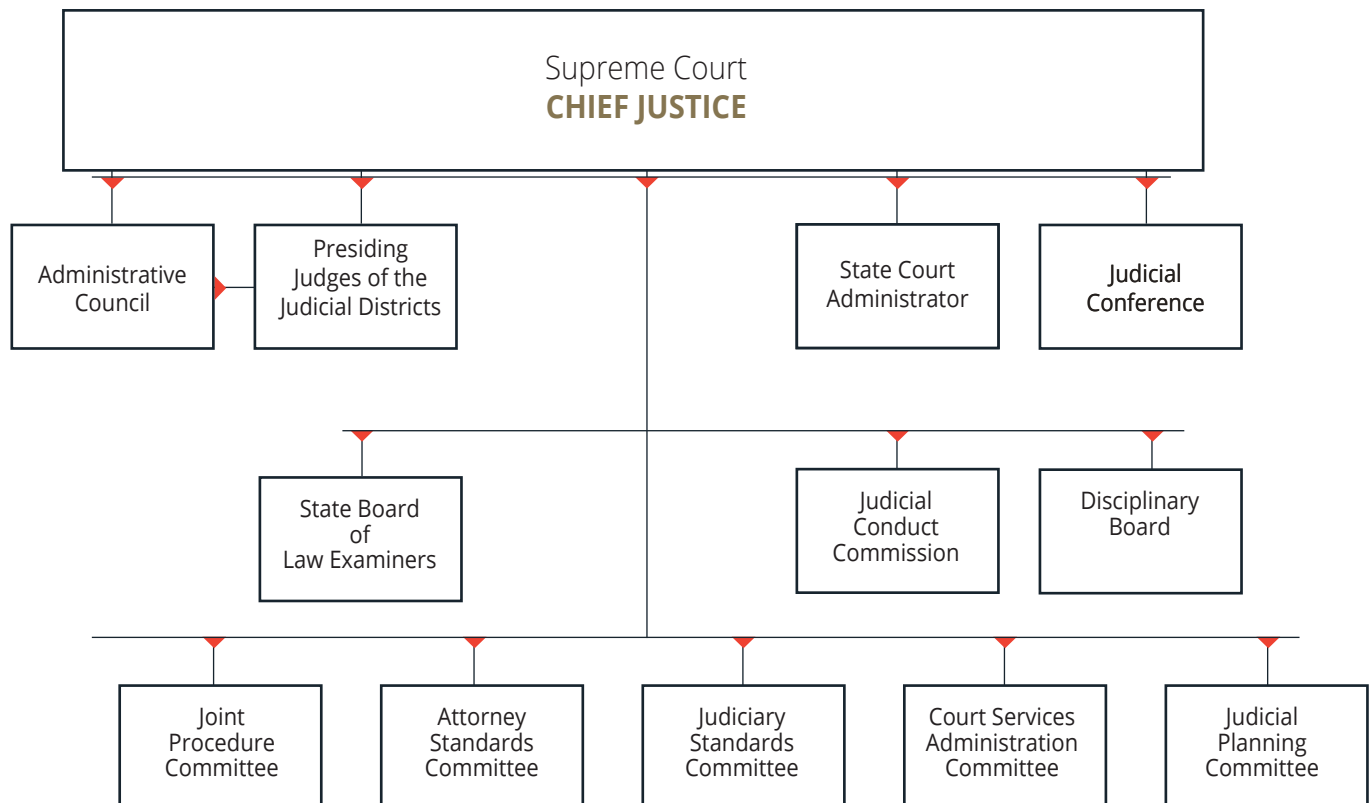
Supreme Court
CHIEF JUSTICE

Administrative Council

Presiding Judges of the Judicial Districts

State Court Administrator

Judicial Conference

State Board of Law Examiners

Judicial Conduct Commission

Disciplinary Board

Joint Procedure Committee

Attorney Standards Committee

Judiciary Standards Committee

Court Services Administration Committee

Judicial Planning Committee